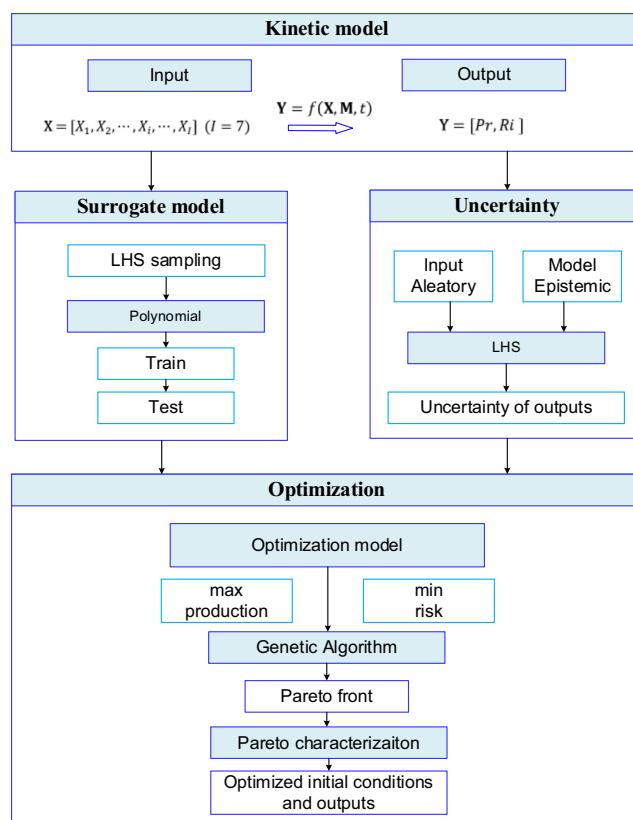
Kinetic model

Input

Output

$\mathbf{Y} = f(\mathbf{X}, \mathbf{M}, t)$

$\mathbf{X} = [X_1, X_2, \cdots, X_i, \cdots, X_I]$ $(I = 7)$

$\mathbf{Y} = [Pr, Ri]$

Surrogate model

LHS sampling

Polynomial

Train

Test

Uncertainty

Input Aleatory

Model Epistemic

LHS

Uncertainty of outputs

Optimization

Optimization model

max production

min risk

Genetic Algorithm

Pareto front

Pareto characterizaiton

Optimized initial conditions and outputs